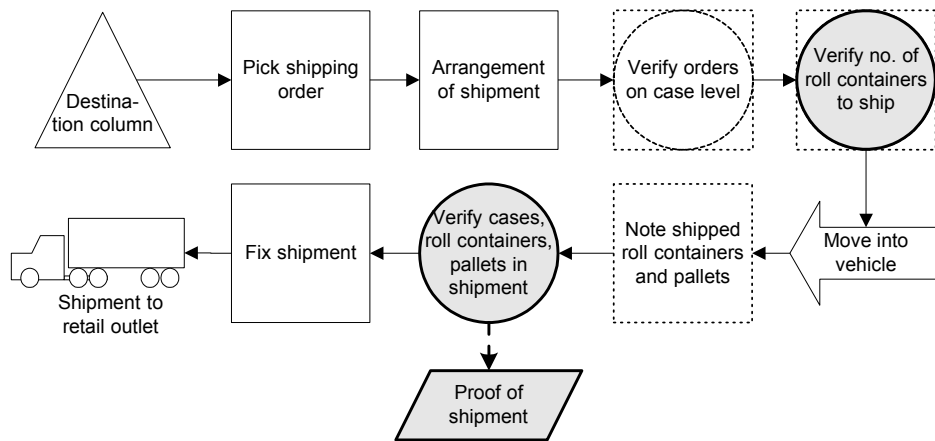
Destination column

Pick shipping order

Arrangement of shipment

Verify orders on case level

Verify no. of roll containers to ship

Move into vehicle

Note shipped roll containers and pallets

Verify cases, roll containers, pallets in shipment

Fix shipment

Shipment to retail outlet

Proof of shipment